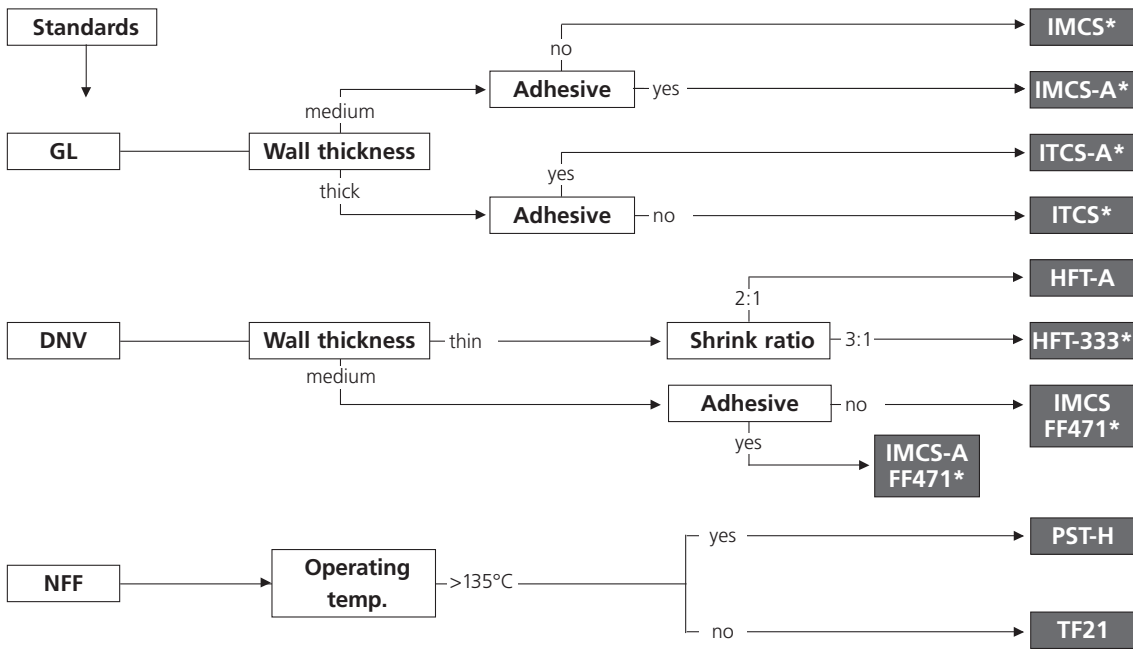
Standards

GL
Wall thickness
medium
Adhesive
no
IMCS*
yes
IMCS-A*
thick
Adhesive
yes
ITCS-A*
no
ITCS*

DNV
Wall thickness
thin
Shrink ratio
2:1
HFT-A
3:1
HFT-333*
medium
Adhesive
no
IMCS FF471*
yes
IMCS-A FF471*

NFF
Operating temp.
>135°C
yes
PST-H
no
TF21